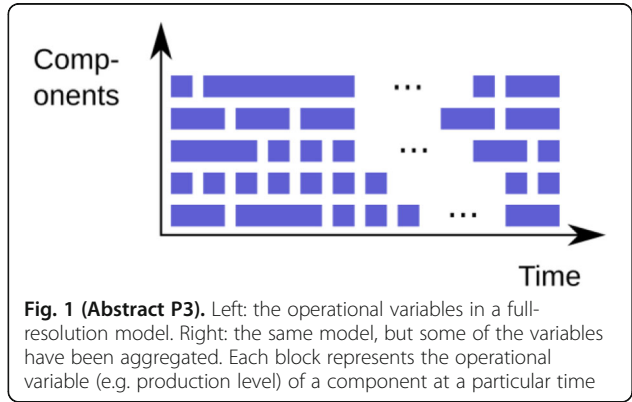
Components

...

...

...

...

Time

**Fig. 1 (Abstract P3).** Left: the operational variables in a full-resolution model. Right: the same model, but some of the variables have been aggregated. Each block represents the operational variable (e.g. production level) of a component at a particular time